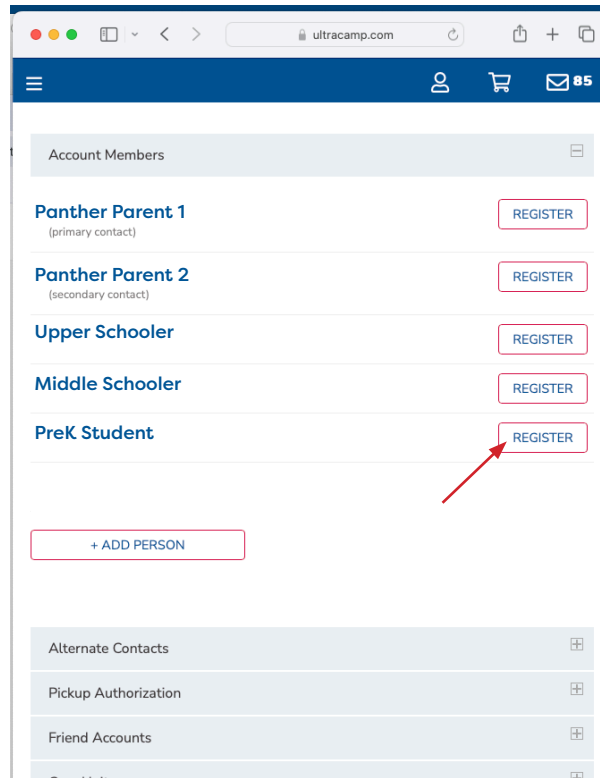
ultracamp.com

85

Account Members

Panther Parent 1
(primary contact)
REGISTER

Panther Parent 2
(secondary contact)
REGISTER

Upper Schooler
REGISTER

Middle Schooler
REGISTER

PreK Student
REGISTER

+ ADD PERSON

Alternate Contacts

Pickup Authorization

Friend Accounts

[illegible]